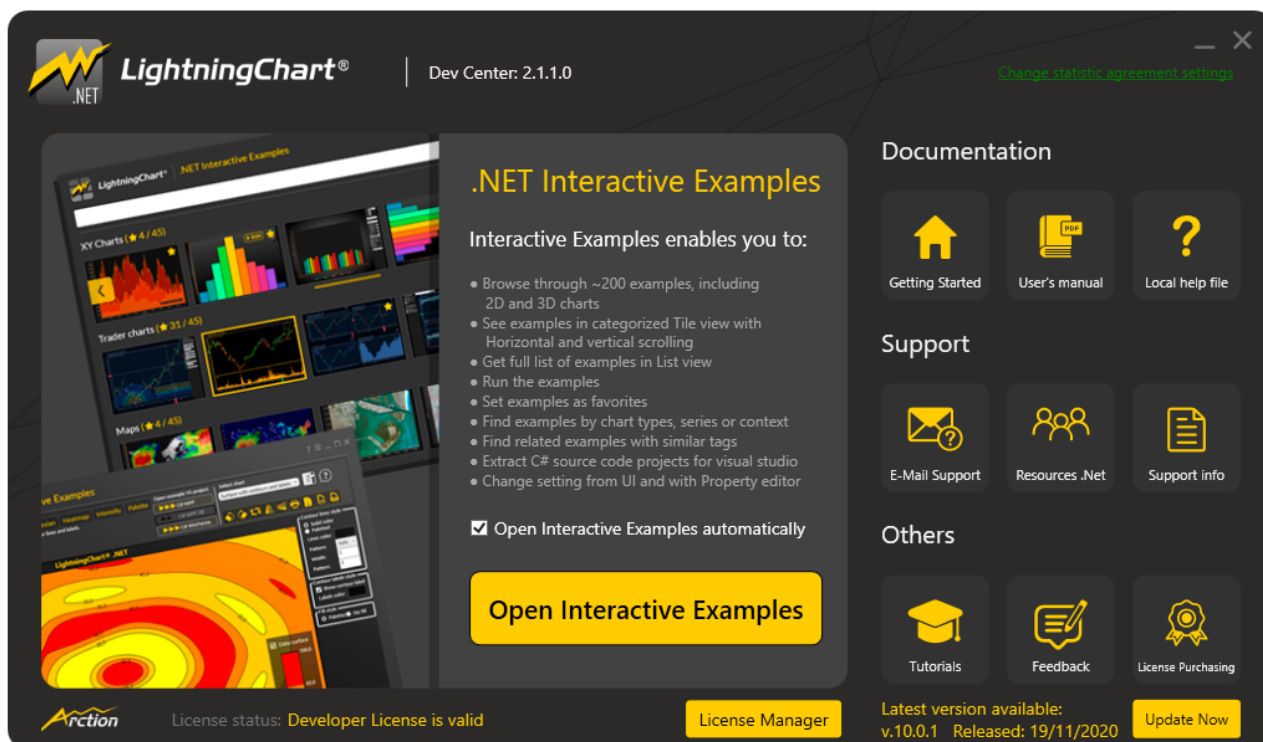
.NET LightningChart®

Dev Center: 2.1.1.0

Change statistic agreement settings

LightningChart® .NET Interactive Examples

XY Charts (★ 4 / 45)

Trader charts (★ 31 / 45)

Maps (★ 4 / 45)

.NET Interactive Examples

Interactive Examples enables you to:

• Browse through ~200 examples, including 2D and 3D charts
• See examples in categorized Tile view with Horizontal and vertical scrolling
• Get full list of examples in List view
• Run the examples
• Set examples as favorites
• Find examples by chart types, series or context
• Find related examples with similar tags
• Extract C# source code projects for visual studio
• Change setting from UI and with Property editor

☑ Open Interactive Examples automatically

Open Interactive Examples

Documentation

Getting Started

User's manual

Local help file

Support

E-Mail Support

Resources .Net

Support info

Others

Tutorials

Feedback

License Purchasing

Arction

License status: Developer License is valid

License Manager

Latest version available:
v.10.0.1 Released: 19/11/2020

Update Now